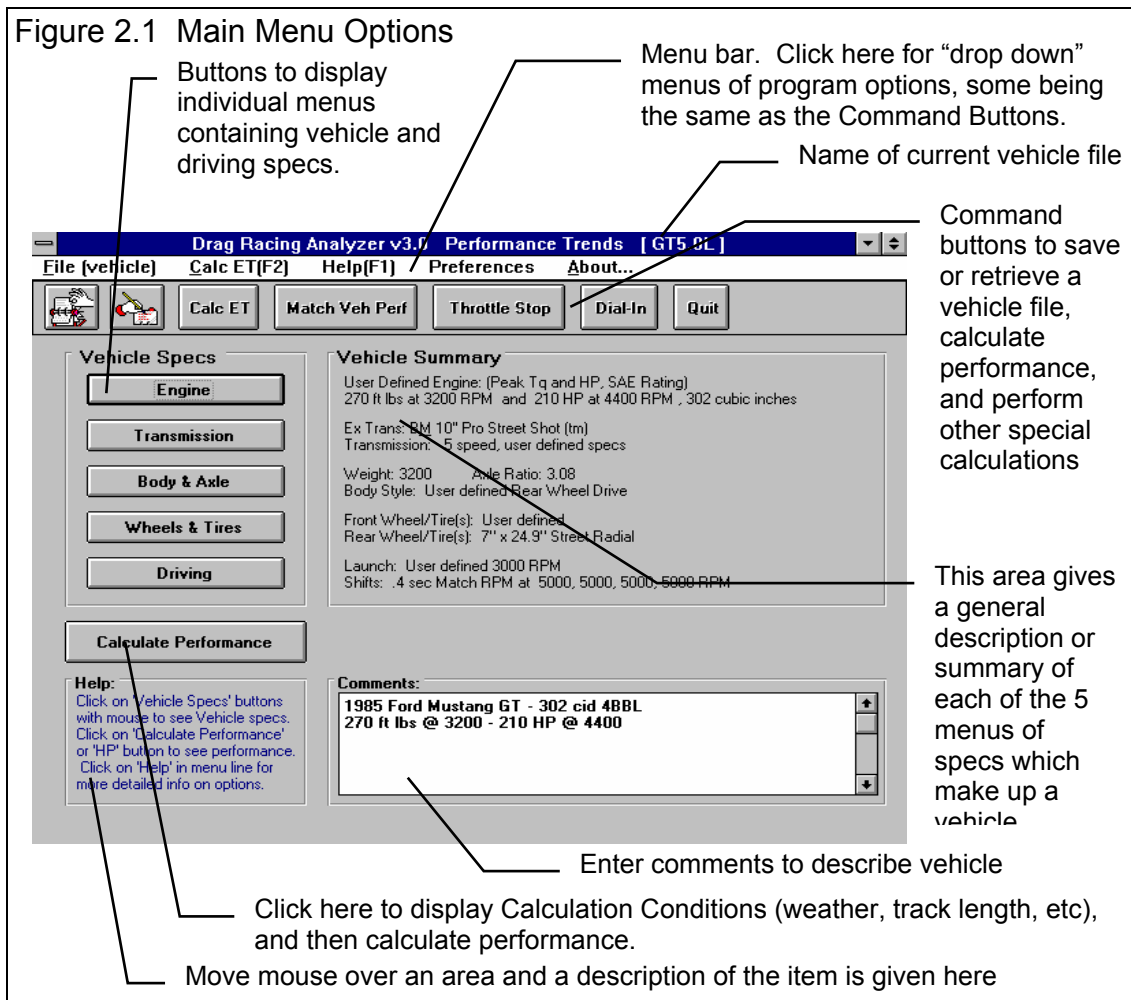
Figure 2.1 Main Menu Options

Buttons to display individual menus containing vehicle and driving specs.

Menu bar. Click here for "drop down" menus of program options, some being the same as the Command Buttons.

Name of current vehicle file

Command buttons to save or retrieve a vehicle file, calculate performance, and perform other special calculations

Drag Racing Analyzer v3.0 Performance Trends [ GT5.0L ]

File (vehicle) Calc ET(F2) Help(F1) Preferences About...

Calc ET | Match Veh Perf | Throttle Stop | Dial-In | Quit

Vehicle Specs

Engine

Transmission

Body & Axle

Wheels & Tires

Driving

Vehicle Summary

User Defined Engine: (Peak Tq and HP, SAE Rating)
270 ft lbs at 3200 RPM and 210 HP at 4400 RPM , 302 cubic inches

Ex Trans: BM 10" Pro Street Shot (tm)
Transmission: 5 speed, user defined specs

Weight: 3200 Axle Ratio: 3.08
Body Style: User defined Rear Wheel Drive

Front Wheel/Tire(s): User defined
Rear Wheel/Tire(s): 7" x 24.9" Street Radial

Launch: User defined 3000 RPM
Shifts: .4 sec Match RPM at 5000, 5000, 5000, 5000 RPM

This area gives a general description or summary of each of the 5 menus of specs which make up a vehicle

Calculate Performance

Help:
Click on 'Vehicle Specs' buttons with mouse to see Vehicle specs. Click on 'Calculate Performance' or 'HP' button to see performance. Click on 'Help' in menu line for more detailed info on options.

Comments:
1985 Ford Mustang GT - 302 cid 4BBL
270 ft lbs @ 3200 - 210 HP @ 4400

Enter comments to describe vehicle

Click here to display Calculation Conditions (weather, track length, etc), and then calculate performance.

Move mouse over an area and a description of the item is given here